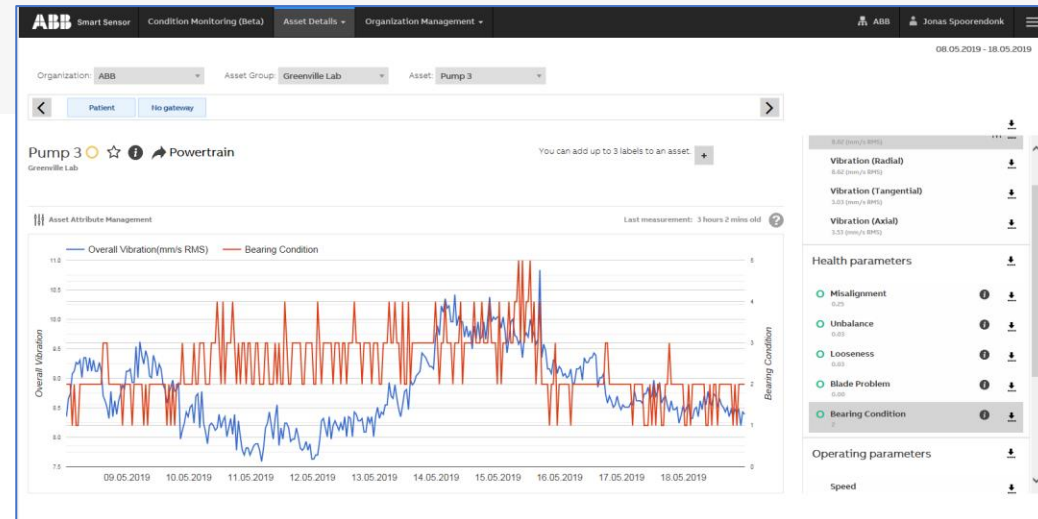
ABB Smart Sensor Condition Monitoring (Beta) Asset Details Organization Management ABB Jonas Spoorendonk

08.05.2019 - 18.05.2019

Organization: ABB Asset Group: Greenville Lab Asset: Pump 3

Patient No gateway

Pump 3 Powertrain
Greenville Lab

You can add up to 3 labels to an asset. +

Asset Attribute Management

Last measurement: 3 hours 2 mins old

Overall Vibration(mm/s RMS) Bearing Condition

Overall Vibration

Bearing Condition

11.0
10.5
10.0
9.5
9.0
8.5
8.0
7.5

5
4
3
2
1
0

09.05.2019 10.05.2019 11.05.2019 12.05.2019 13.05.2019 14.05.2019 15.05.2019 16.05.2019 17.05.2019 18.05.2019

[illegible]

Vibration (Radial)
8.62 (mm/s RMS)

Vibration (Tangential)
3.03 (mm/s RMS)

Vibration (Axial)
3.53 (mm/s RMS)

Health parameters

Misalignment
0.25

Unbalance
0.03

Looseness
0.03

Blade Problem
0.08

Bearing Condition
2

Operating parameters

Speed